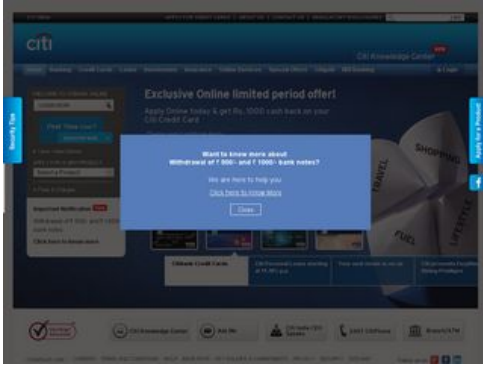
citi

Citi Knowledge Center

Exclusive Online limited period offer!

Apply Online today & get Rs. 1000 cash back on your Citi Credit Card

Security Tips

Apply for a Product

Want to know more about Withdrawal of ₹ 500/- and ₹ 1000/- bank notes?

We are here to help you

Click here to know More

Close

Important Notification

Click here to know more

TRAVEL

SHOPPING

FUEL

LIFESTYLE

Citibank Credit Cards

Citi Knowledge Center

Ask Me

ATM/Branch